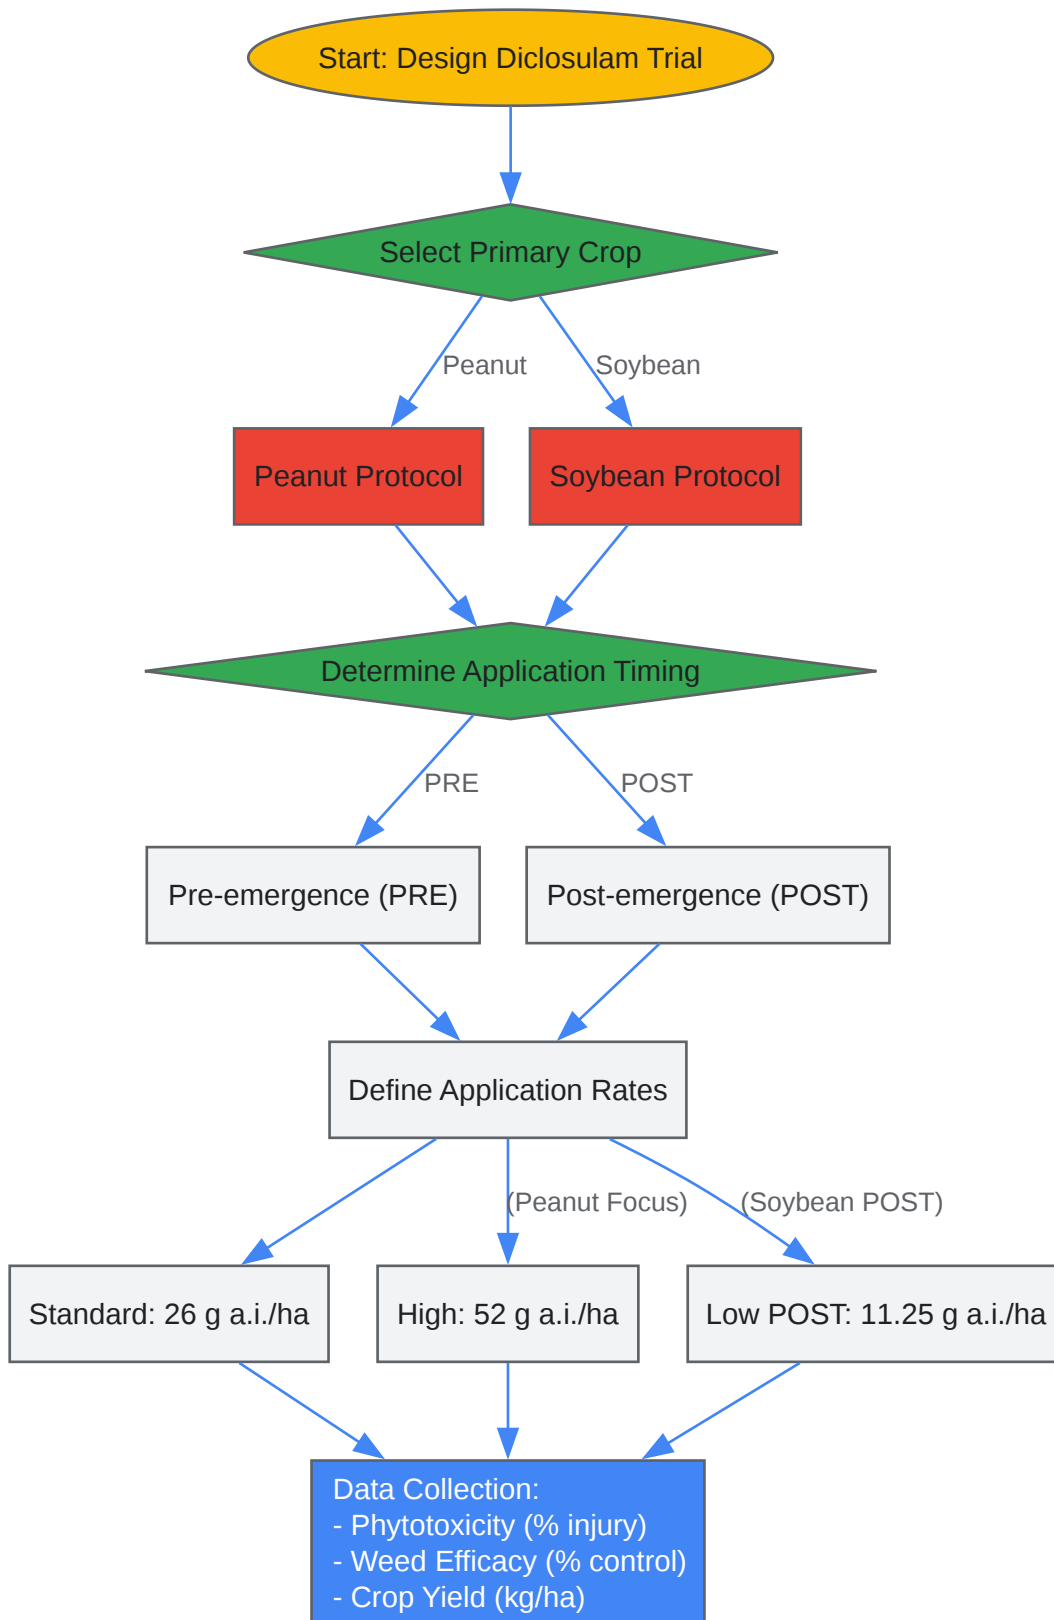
Start: Design Diclosulam Trial

Select Primary Crop

Peanut

Soybean

Peanut Protocol

Soybean Protocol

Determine Application Timing

PRE

POST

Pre-emergence (PRE)

Post-emergence (POST)

Define Application Rates

(Peanut Focus)

(Soybean POST)

Standard: 26 g a.i./ha

High: 52 g a.i./ha

Low POST: 11.25 g a.i./ha

Data Collection:
- Phytotoxicity (% injury)
- Weed Efficacy (% control)
- Crop Yield (kg/ha)